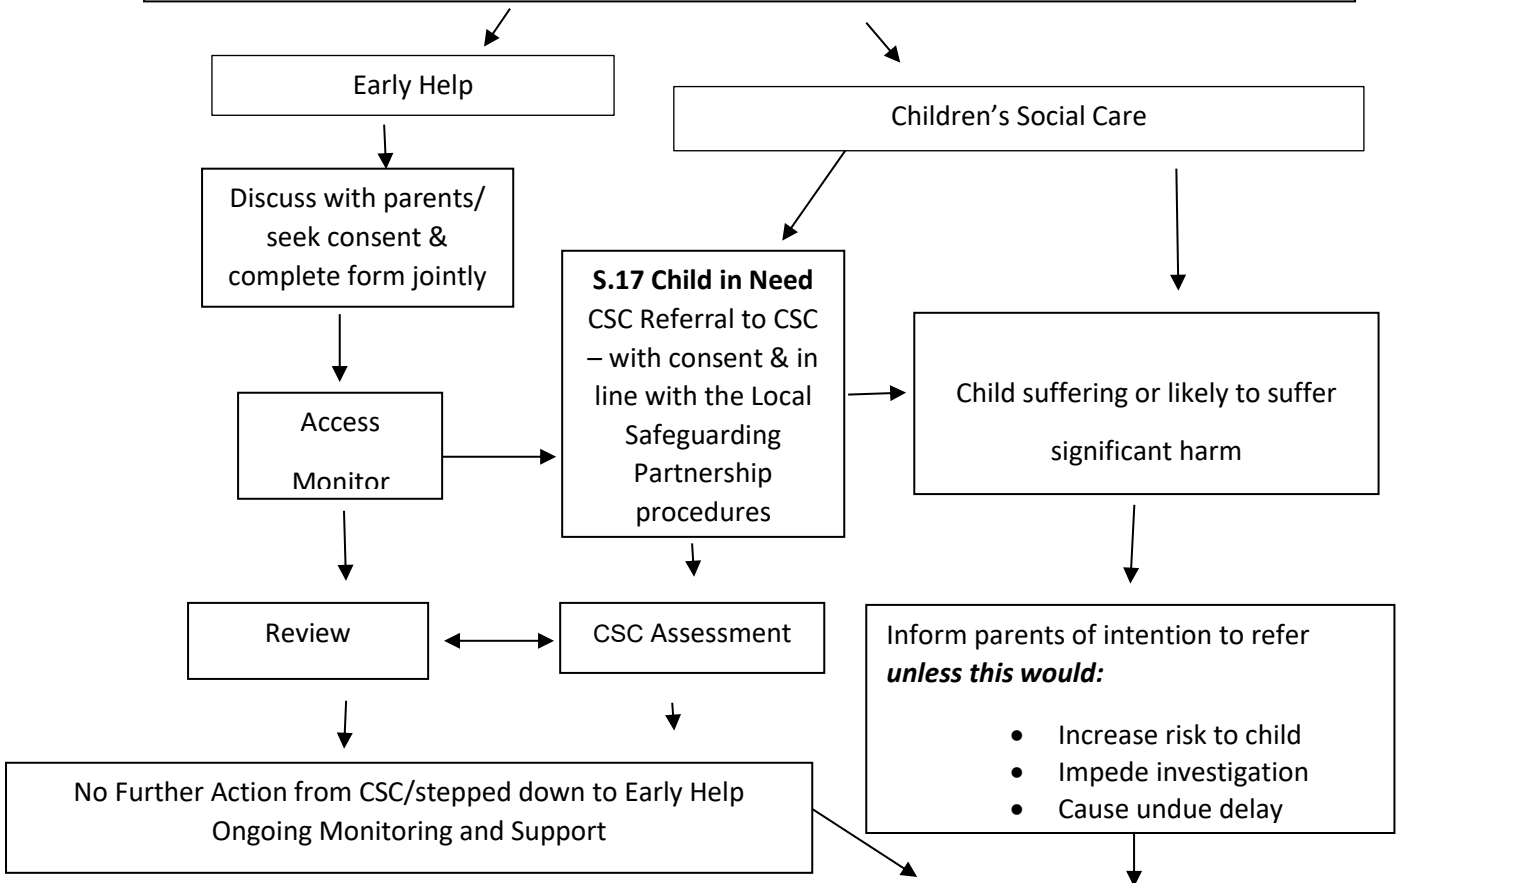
Early Help

Children's Social Care

Discuss with parents/ seek consent & complete form jointly

**S.17 Child in Need**
CSC Referral to CSC – with consent & in line with the Local Safeguarding Partnership procedures

Child suffering or likely to suffer significant harm

Access

Monitor

Review

CSC Assessment

Inform parents of intention to refer ***unless this would:***

- Increase risk to child
- Impede investigation
- Cause undue delay

No Further Action from CSC/stepped down to Early Help
Ongoing Monitoring and Support